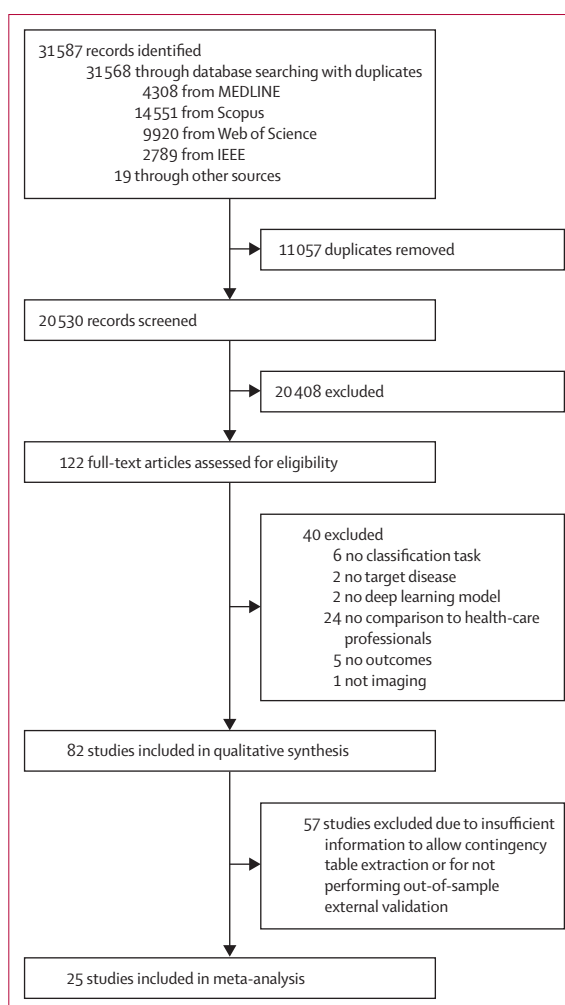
31 587 records identified
31 568 through database searching with duplicates
4308 from MEDLINE
14 551 from Scopus
9920 from Web of Science
2789 from IEEE
19 through other sources

11 057 duplicates removed

20 530 records screened

20 408 excluded

122 full-text articles assessed for eligibility

40 excluded
6 no classification task
2 no target disease
2 no deep learning model
24 no comparison to health-care professionals
5 no outcomes
1 not imaging

82 studies included in qualitative synthesis

57 studies excluded due to insufficient information to allow contingency table extraction or for not performing out-of-sample external validation

25 studies included in meta-analysis